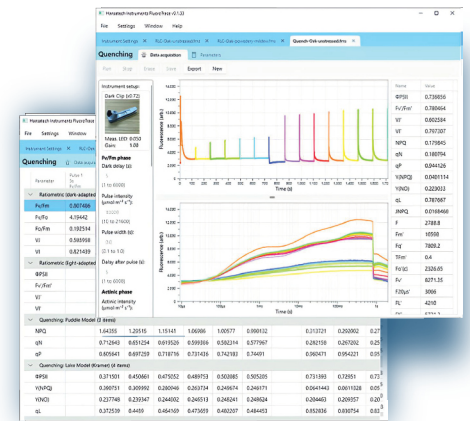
Hansatech Instruments FluorPen v0.1.33

File Settings Window Help

Instrument Settings × RLC-Dark-adapted-leaf × RLC-Dark-adapted-microalgae × Quench-Dark-adapted-leaf ×

Quenching

Data acquisition Parameters

Run Stop Pause Clear Export New

Instrument setup:

Dark Clip (v0.72)

Meas. LED 0.050

Gain 5.08

Fv/Fm phase

Dark delay (s)

5

(1 to 6000)

Pulse intensity (µmol.m⁻² s⁻¹)

3000

(1 to 21600)

Pulse width (s)

1.0

(0.1 to 1.0)

Delay after pulse (s)

5

(1 to 6000)

Actinic phase

Actinic intensity (µmol.m⁻² s⁻¹)

Fluorescence (arb.)

Time (s)

| Name | Value |
|---|---|
| Fv/Fm | 0.738856 |
| Fv'/Fm' | 0.780464 |
| Vj | 0.802584 |
| Vi | 0.797307 |
| NPQ | 0.170845 |
| qN | 0.180794 |
| qP | 0.944126 |
| Y(NPQ) | 0.0401114 |
| Y(NO) | 0.223033 |
| qL | 0.787087 |
| NPQ | 0.0168460 |
| F | 2788.8 |
| Fm | 10598 |
| Fm' | 7809.2 |
| ΦPSII | 0.4 |
| Fo (s) | 2326.65 |
| Fv' | 8271.35 |
| F20µs' | 3066 |
| FL' | 4218 |

Hansatech Instruments FluorPen

File Settings Window

Instrument Settings × RLC-Dark-adap

Quenching

Data acquisition

| Parameter | Pulse 1 Fo/Fm |
|---|---|
| Ratiometric (dark-adapted) | |
| Fv/Fm | 0.807486 |
| Fo/Fo | 4.19442 |
| Fm/Fo | 5.19442 |
| Vj | 0.580598 |
| Vi | 0.821439 |
| Ratiometric (light-adapted) | |
| ΦPSII | |
| Fv'/Fm' | |
| Vj' | |
| Vi' | |

Quenching: Puddle Model (3 items)

| NPQ | 1.64355 | 1.20515 | 1.15141 | 1.06986 | 1.00577 | 0.960132 | | 0.313721 | 0.292802 |
|---|---|---|---|---|---|---|---|---|---|
| qN | 0.712843 | 0.651254 | 0.615526 | 0.590896 | 0.592314 | 0.577967 | | 0.292158 | 0.267202 |
| qP | 0.605641 | 0.697259 | 0.718716 | 0.731436 | 0.742193 | 0.74491 | | 0.960471 | 0.954321 |

Quenching: Lake Model (Kramer) (4 items)

| ΦPSII | 0.371501 | 0.450661 | 0.475052 | 0.489753 | 0.503885 | 0.505203 | | 0.751393 | 0.72851 |
|---|---|---|---|---|---|---|---|---|---|
| Y(NPQ) | 0.390751 | 0.309992 | 0.280940 | 0.263734 | 0.249674 | 0.249171 | | 0.0641443 | 0.0610328 |
| Y(NO) | 0.237748 | 0.239347 | 0.244002 | 0.246513 | 0.248241 | 0.249624 | | 0.184463 | 0.209357 |
| qL | 0.372539 | 0.4489 | 0.464169 | 0.473659 | 0.482207 | 0.484453 | | 0.852836 | 0.938154 |